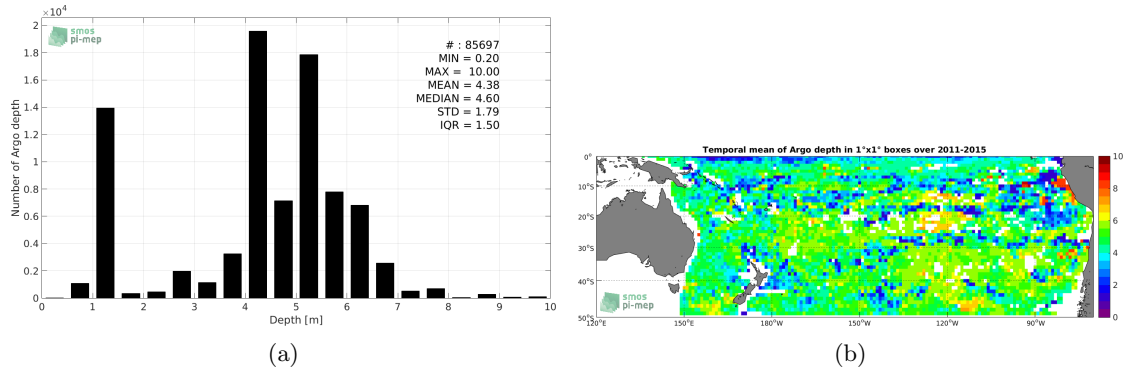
$\times 10^4$
2
1.8
1.6
1.4
1.2
1
0.8
0.6
0.4
0.2
0
Number of Argo depth
smos pi-mep
# : 85697
MIN = 0.20
MAX = 10.00
MEAN = 4.38
MEDIAN = 4.60
STD = 1.79
IQR = 1.50
0 1 2 3 4 5 6 7 8 9 10
Depth [m]

(a)

Temporal mean of Argo depth in 1°x1° boxes over 2011-2015
0°
10°S
20°S
30°S
40°S
50°S
120°E 150°E 180°W 150°W 120°W 90°W
smos pi-mep
10
8
6
4
2
0

(b)